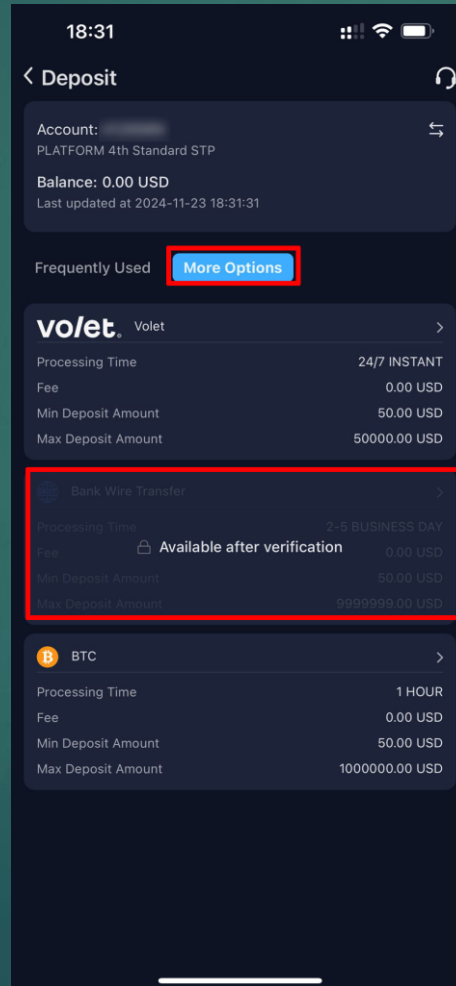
18:31

< Deposit

Account: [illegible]
PLATFORM 4th Standard STP

Balance: 0.00 USD
Last updated at 2024-11-23 18:31:31

Frequently Used More Options

volet. Volet >

| | |
|---|---|
| Processing Time | 24/7 INSTANT |
| Fee | 0.00 USD |
| Min Deposit Amount | 50.00 USD |
| Max Deposit Amount | 50000.00 USD |

Bank Wire Transfer >

Available after verification

| | |
|---|---|
| Processing Time | 2-5 BUSINESS DAY |
| Fee | 0.00 USD |
| Min Deposit Amount | 50.00 USD |
| Max Deposit Amount | 9999999.00 USD |

BTC >

| | |
|---|---|
| Processing Time | 1 HOUR |
| Fee | 0.00 USD |
| Min Deposit Amount | 50.00 USD |
| Max Deposit Amount | 1000000.00 USD |